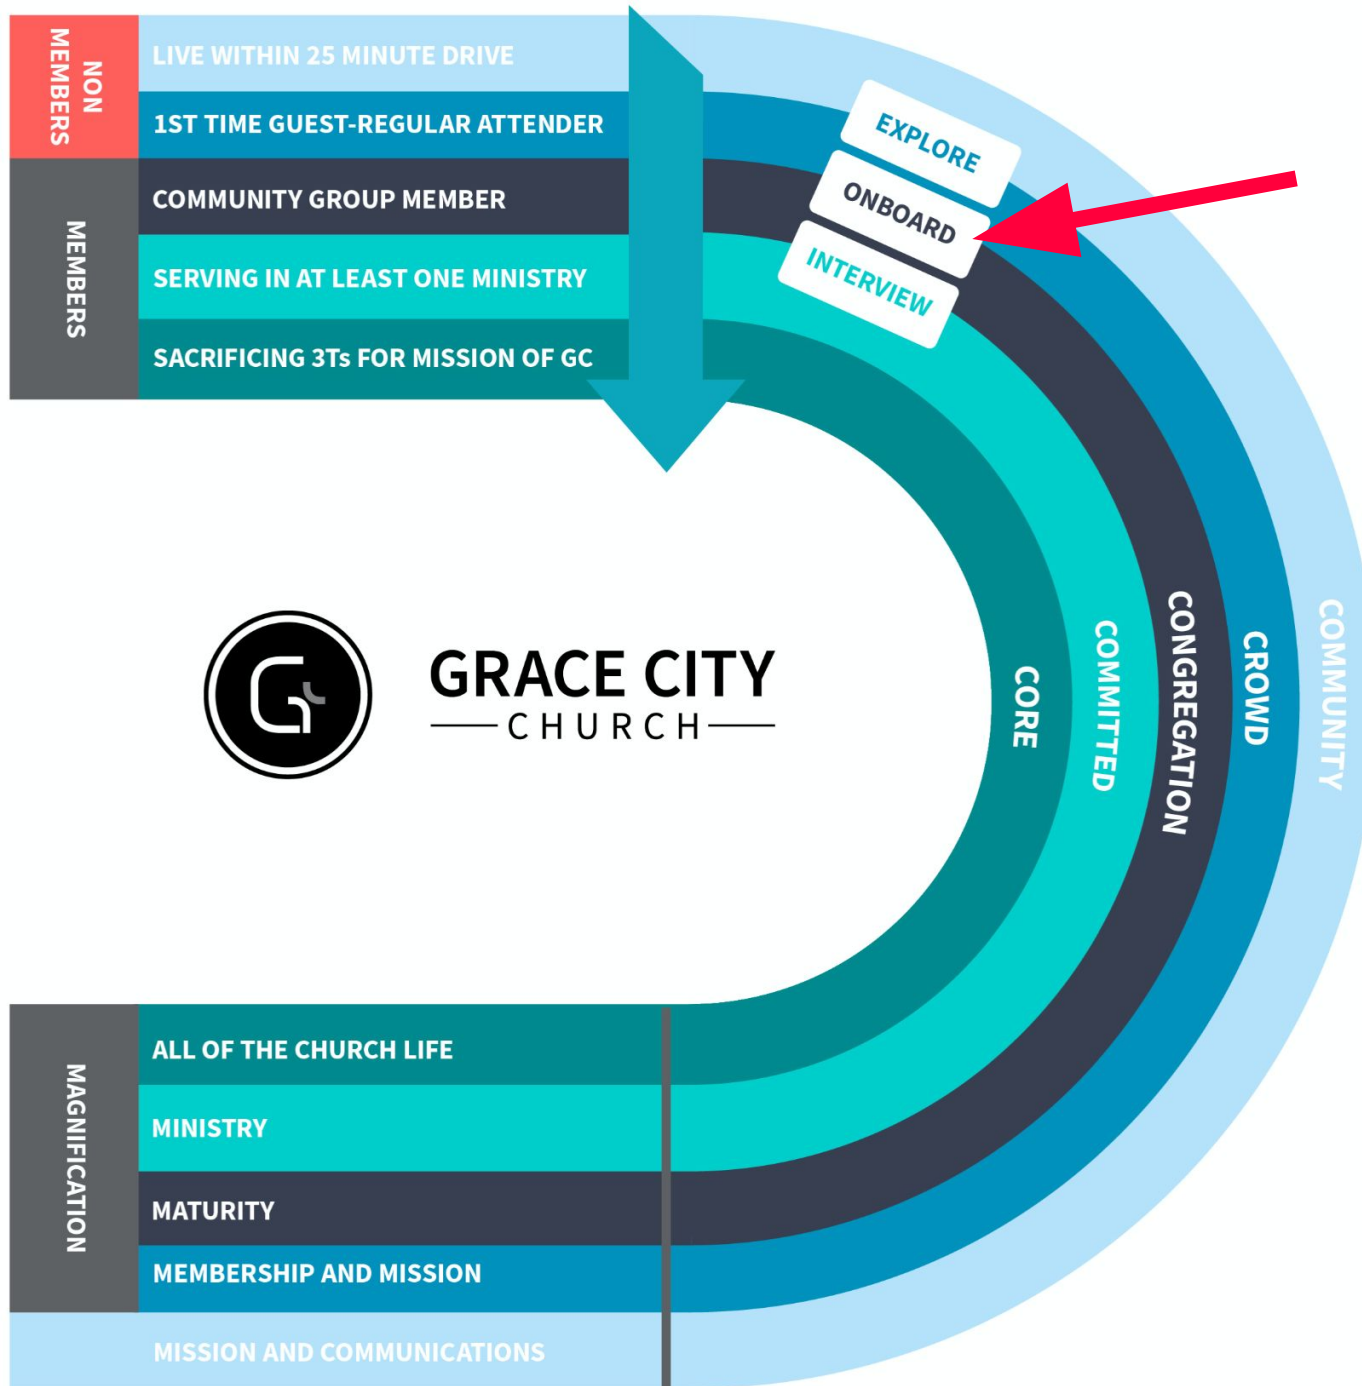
NON MEMBERS

LIVE WITHIN 25 MINUTE DRIVE

1ST TIME GUEST-REGULAR ATTENDER

MEMBERS

COMMUNITY GROUP MEMBER

SERVING IN AT LEAST ONE MINISTRY

SACRIFICING 3Ts FOR MISSION OF GC

EXPLORE

ONBOARD

INTERVIEW

GRACE CITY
CHURCH

CORE

COMMITTED

CONGREGATION

CROWD

COMMUNITY

MAGNIFICATION

ALL OF THE CHURCH LIFE

MINISTRY

MATURITY

MEMBERSHIP AND MISSION

MISSION AND COMMUNICATIONS